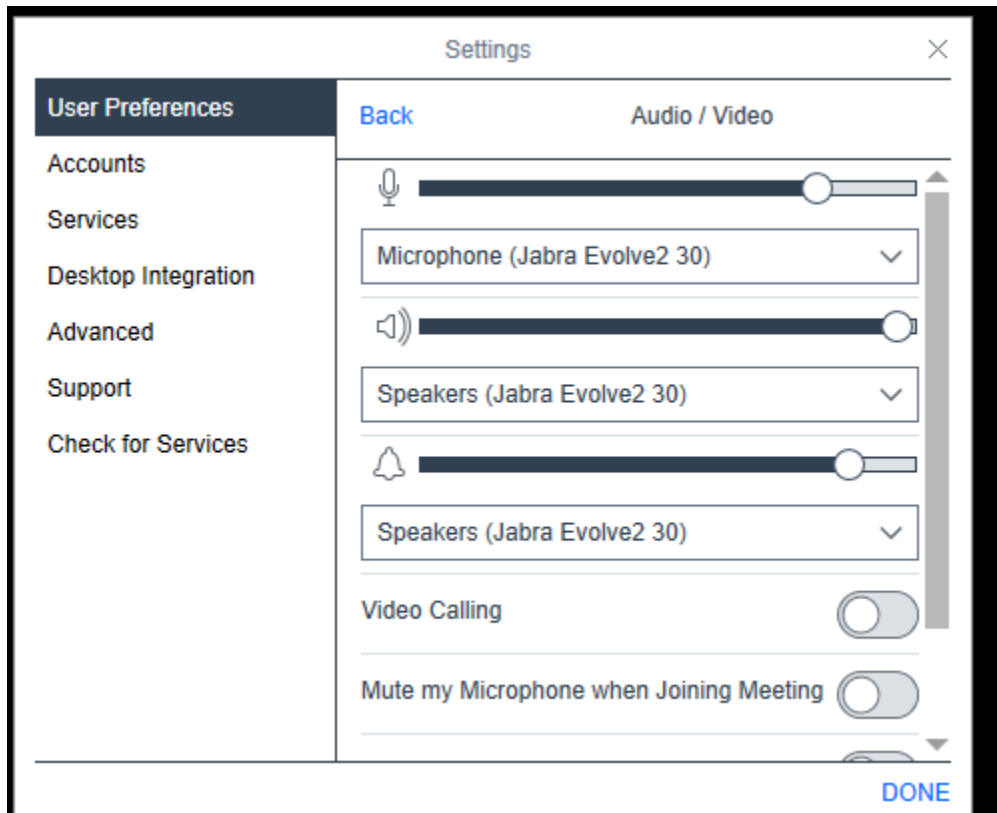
Settings

User Preferences
Accounts
Services
Desktop Integration
Advanced
Support
Check for Services

Back
Audio / Video

Microphone (Jabra Evolve2 30)

Speakers (Jabra Evolve2 30)

Speakers (Jabra Evolve2 30)

Video Calling

Mute my Microphone when Joining Meeting

DONE